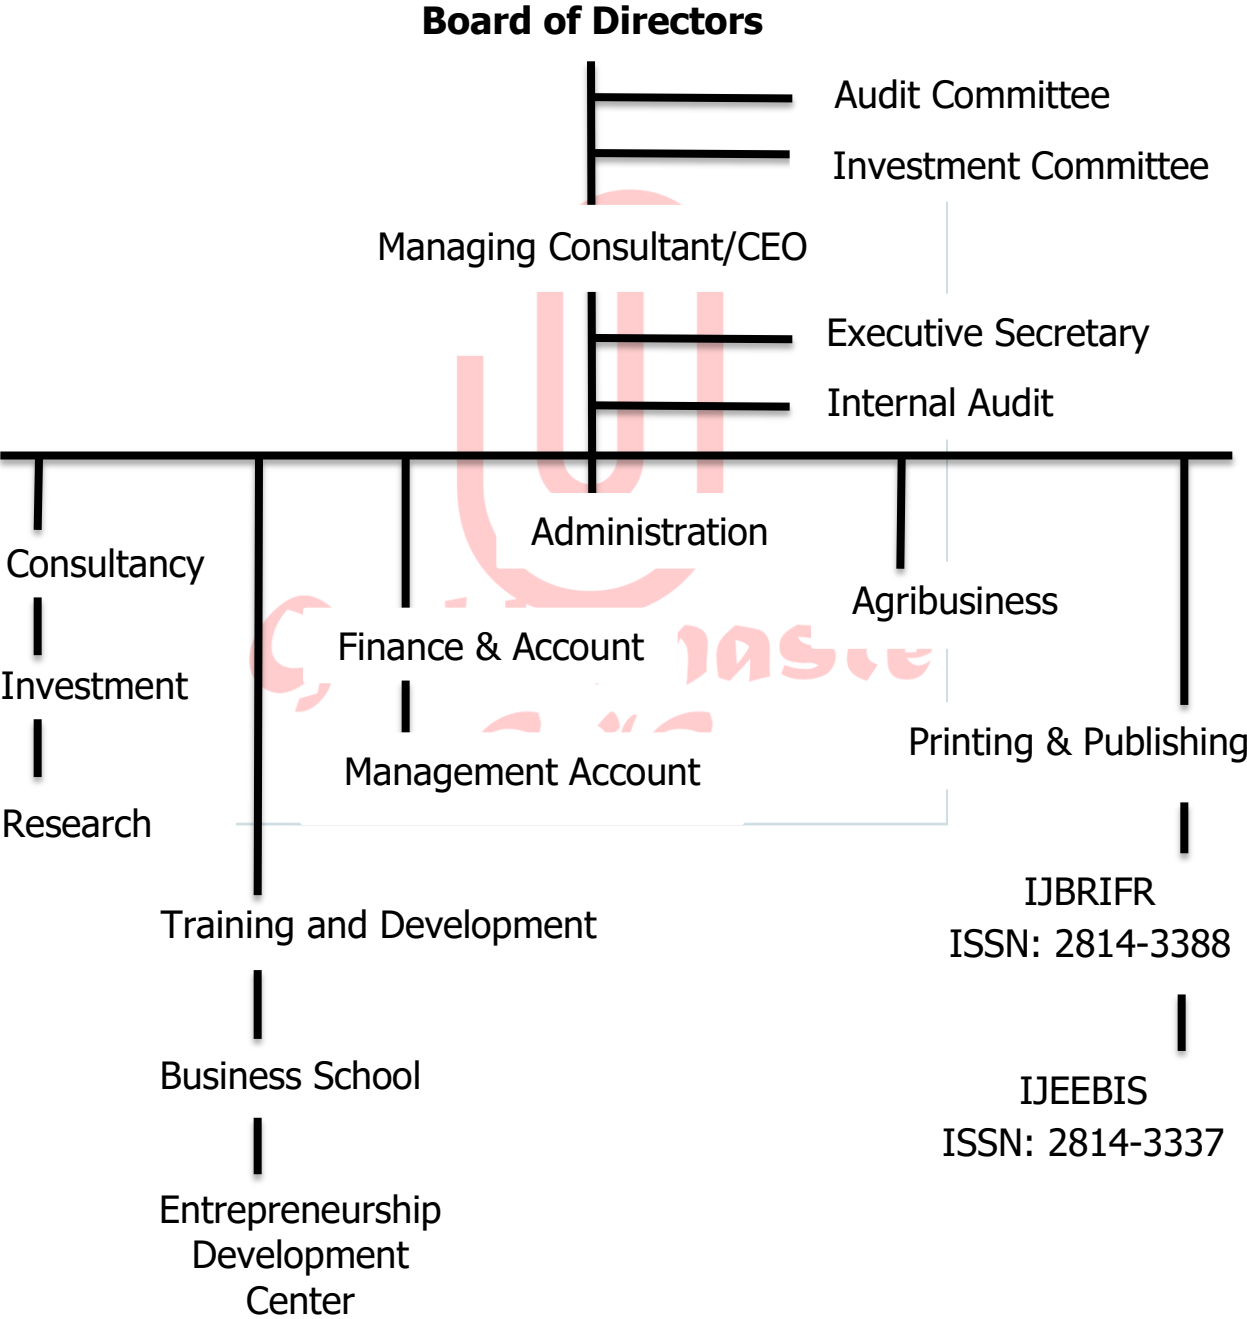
Board of Directors

Audit Committee

Investment Committee

Managing Consultant/CEO

Executive Secretary

Internal Audit

Consultancy

Investment

Research

Training and Development

Business School

Entrepreneurship Development Center

Finance & Account

Management Account

Administration

Agribusiness

Printing & Publishing

IJBRIFR
ISSN: 2814-3388

IJEEBIS
ISSN: 2814-3337